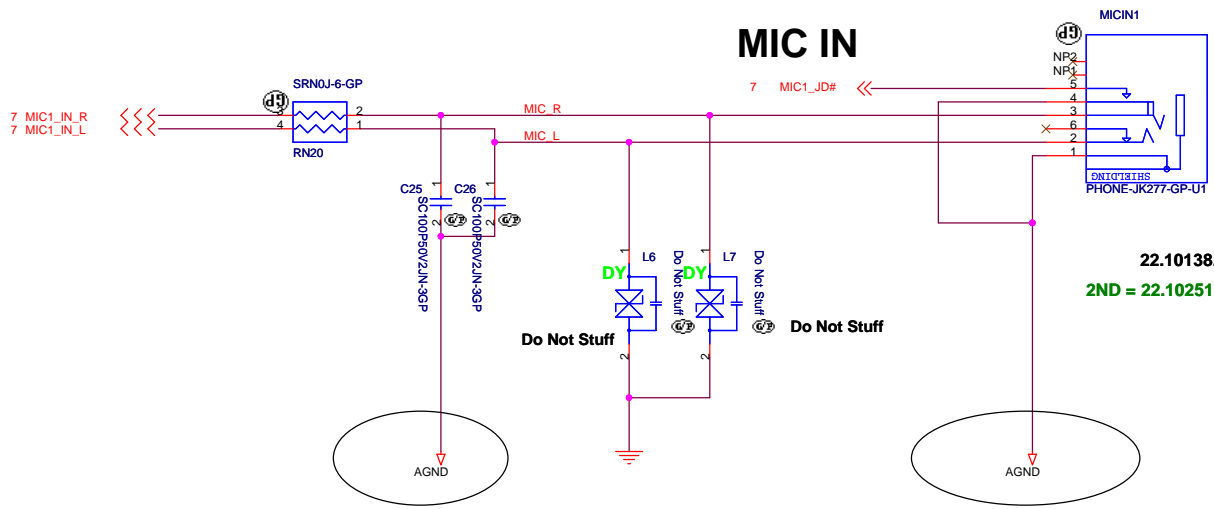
MIC IN

MICIN1

NP2
NP1

7 MIC1_JD#

SRN0J-6-GP

7 MIC1_IN_R
7 MIC1_IN_L

3 2
4 1

RN20

MIC_R
MIC_L

5
4
3
6
2
1

SHIELDING

PHONE-JK277-GP-U1

C25 C26

1 1

SC100P50V2JN-3GP
SC100P50V2JN-3GP

2 2

L6 L7

DY DY

1 1

Do Not Stuff
Do Not Stuff

2 2

Do Not Stuff
Do Not Stuff

22.10138

2ND = 22.10251

AGND
AGND